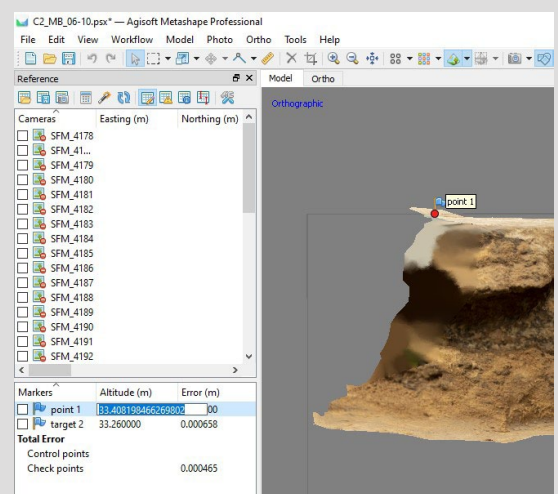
C2_MB_06-10.psx* — Agisoft Metashape Professional

File Edit View Workflow Model Photo Ortho Tools Help

Reference

Model Ortho

Orthographic

| Cameras | Easting (m) | Northing (m) |
|---|---|---|
| SFM_4178 | | |
| SFM_41... | | |
| SFM_4179 | | |
| SFM_4180 | | |
| SFM_4181 | | |
| SFM_4182 | | |
| SFM_4183 | | |
| SFM_4184 | | |
| SFM_4185 | | |
| SFM_4186 | | |
| SFM_4187 | | |
| SFM_4188 | | |
| SFM_4189 | | |
| SFM_4190 | | |
| SFM_4191 | | |
| SFM_4192 | | |

| Markers | Altitude (m) | Error (m) |
|---|---|---|
| point 1 | 33.408198466269802 | 00 |
| target 2 | 33.260000 | 0.000658 |
| Total Error | | |
| Control points | | |
| Check points | | 0.000465 |

point 1